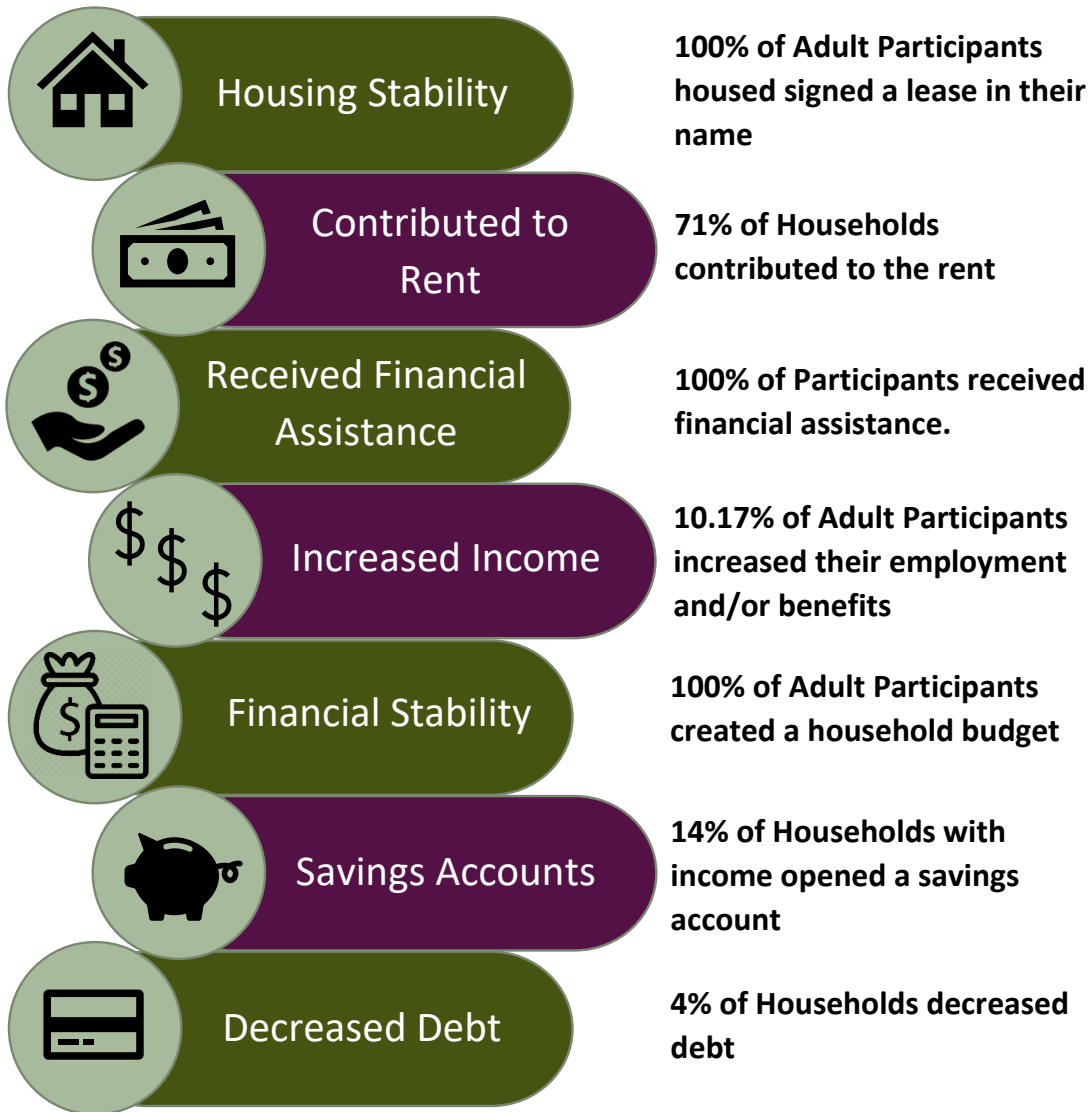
Housing Stability

100% of Adult Participants housed signed a lease in their name

Contributed to Rent

71% of Households contributed to the rent

Received Financial Assistance

100% of Participants received financial assistance.

$ $ $

Increased Income

10.17% of Adult Participants increased their employment and/or benefits

Financial Stability

100% of Adult Participants created a household budget

Savings Accounts

14% of Households with income opened a savings account

Decreased Debt

4% of Households decreased debt